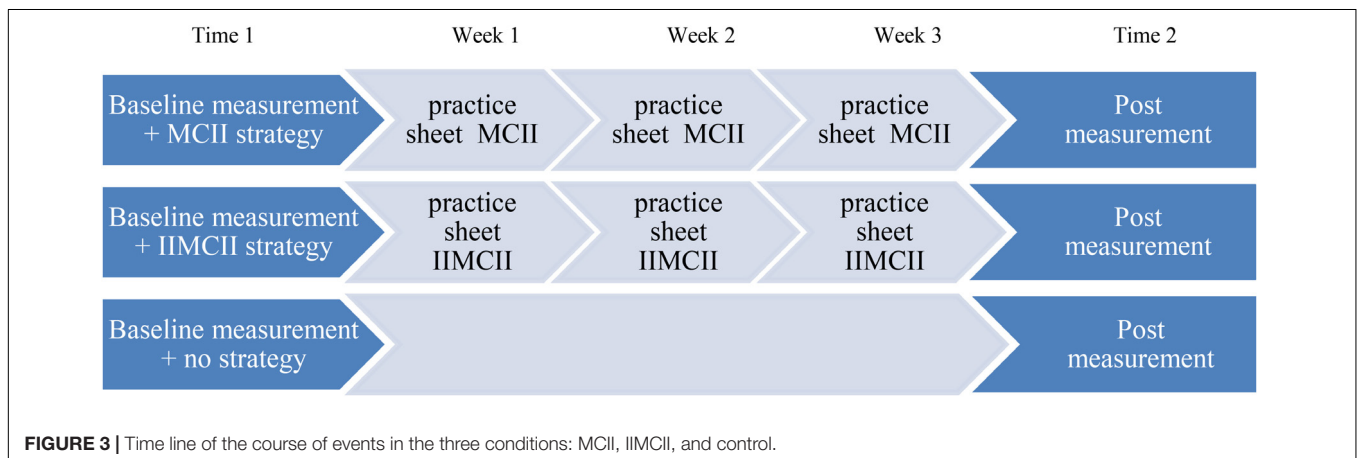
| Time 1 | Week 1 | Week 2 | Week 3 | Time 2 |
|---|---|---|---|---|
| Baseline measurement + MCII strategy | practice sheet MCII | practice sheet MCII | practice sheet MCII | Post measurement |
| Baseline measurement + IIMCII strategy | practice sheet IIMCII | practice sheet IIMCII | practice sheet IIMCII | Post measurement |
| Baseline measurement + no strategy | | | | Post measurement |

**FIGURE 3 |** Time line of the course of events in the three conditions: MCII, IIMCII, and control.